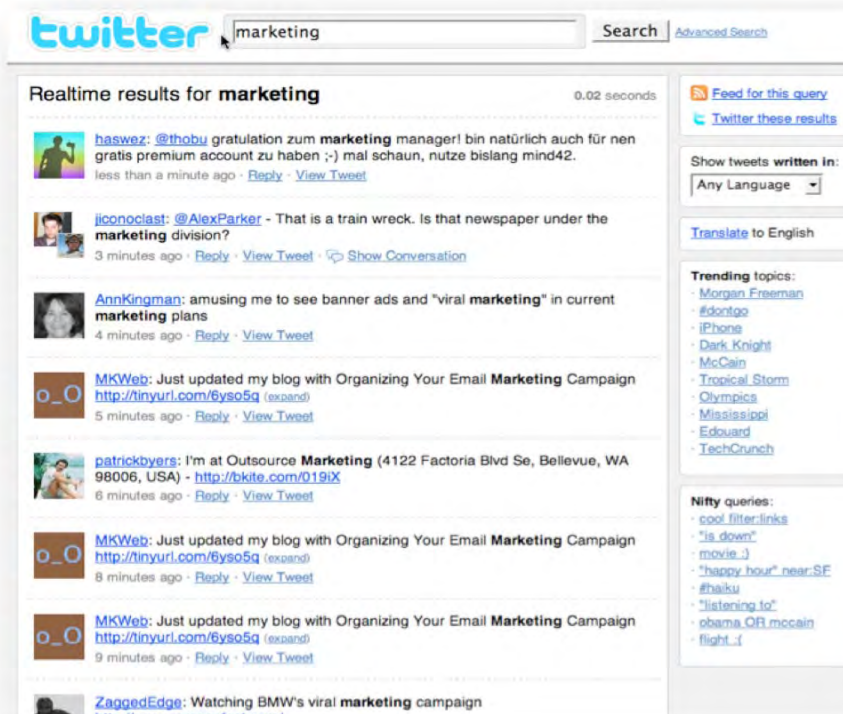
twitter marketing Search Advanced Search

Realtime results for **marketing** 0.02 seconds

haswez: @thobu gratulation zum **marketing** manager! bin natürlich auch für nen gratis premium account zu haben ;-) mal schaun, nutze bislang mind42.
less than a minute ago · Reply · View Tweet

jiconoclast: @AlexParker - That is a train wreck. Is that newspaper under the **marketing** division?
3 minutes ago · Reply · View Tweet · Show Conversation

AnnKingman: amusing me to see banner ads and "viral **marketing**" in current **marketing** plans
4 minutes ago · Reply · View Tweet

o_O MKWeb: Just updated my blog with Organizing Your Email **Marketing** Campaign http://tinyurl.com/6yso5q (expand)
5 minutes ago · Reply · View Tweet

patrickbyers: I'm at Outsource **Marketing** (4122 Factoria Blvd Se, Bellevue, WA 98006, USA) - http://bkite.com/019iX
6 minutes ago · Reply · View Tweet

o_O MKWeb: Just updated my blog with Organizing Your Email **Marketing** Campaign http://tinyurl.com/6yso5q (expand)
8 minutes ago · Reply · View Tweet

o_O MKWeb: Just updated my blog with Organizing Your Email **Marketing** Campaign http://tinyurl.com/6yso5q (expand)
9 minutes ago · Reply · View Tweet

ZaggedEdge: Watching BMW's viral **marketing** campaign

Feed for this query
Twitter these results

Show tweets **written in**:
Any Language

Translate to English

**Trending** topics:
· Morgan Freeman
· #dontgo
· iPhone
· Dark Knight
· McCain
· Tropical Storm
· Olympics
· Mississippi
· Edouard
· TechCrunch

Nifty queries:
· cool filter:links
· "is down"
· movie :)
· "happy hour" near:SF
· #haiku
· "listening to"
· obama OR mccain
· flight :(